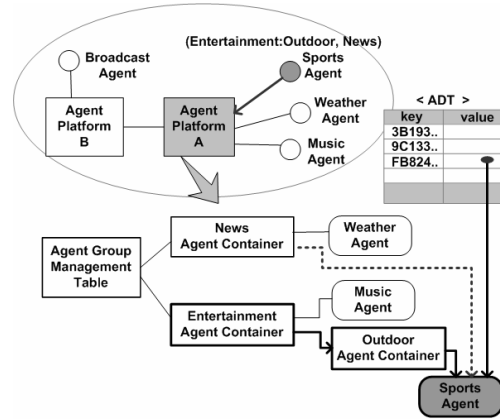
(Entertainment:Outdoor, News)

Broadcast Agent

Sports Agent

Agent Platform B

Agent Platform A

Weather Agent

Music Agent

< ADT >

| key | value |
|---|---|
| 3B193.. | |
| 9C133.. | |
| FB824.. | |
| | |
| | |

News Agent Container

Weather Agent

Agent Group Management Table

Music Agent

Entertainment Agent Container

Outdoor Agent Container

Sports Agent